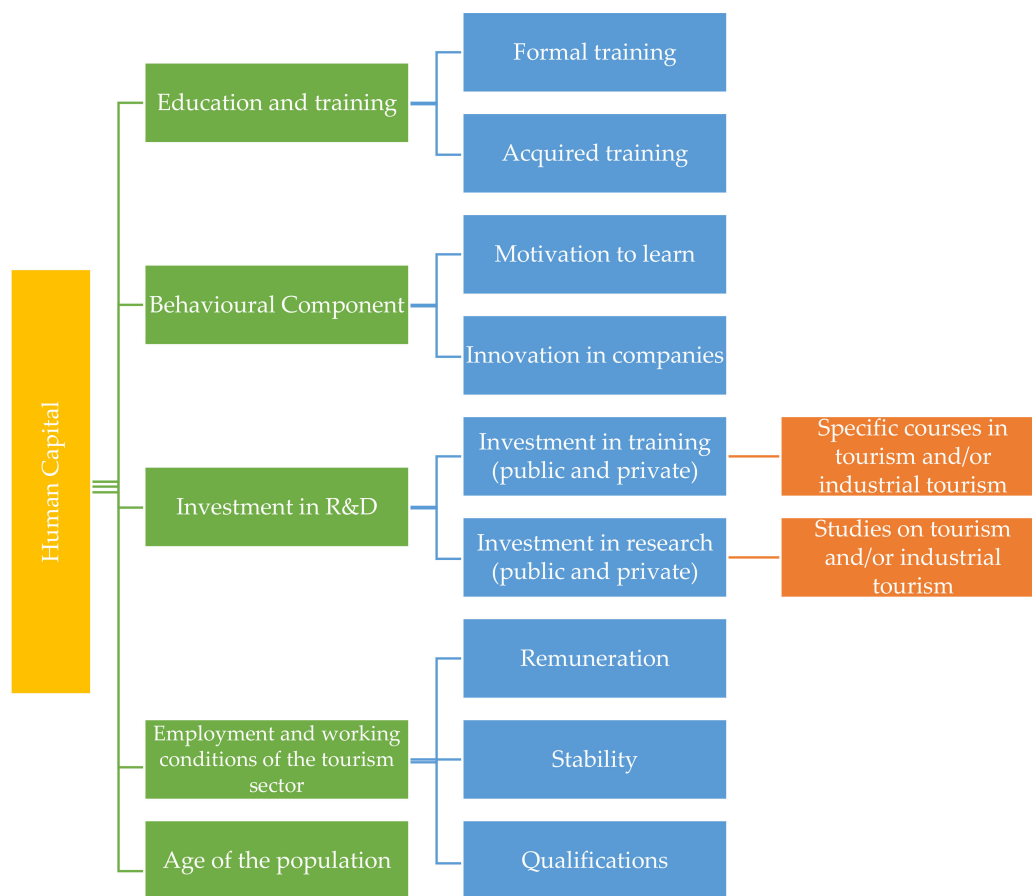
Human Capital

Education and training

Formal training

Acquired training

Behavioural Component

Motivation to learn

Innovation in companies

Investment in R&D

Investment in training (public and private)

Specific courses in tourism and/or industrial tourism

Investment in research (public and private)

Studies on tourism and/or industrial tourism

Employment and working conditions of the tourism sector

Remuneration

Stability

Qualifications

Age of the population